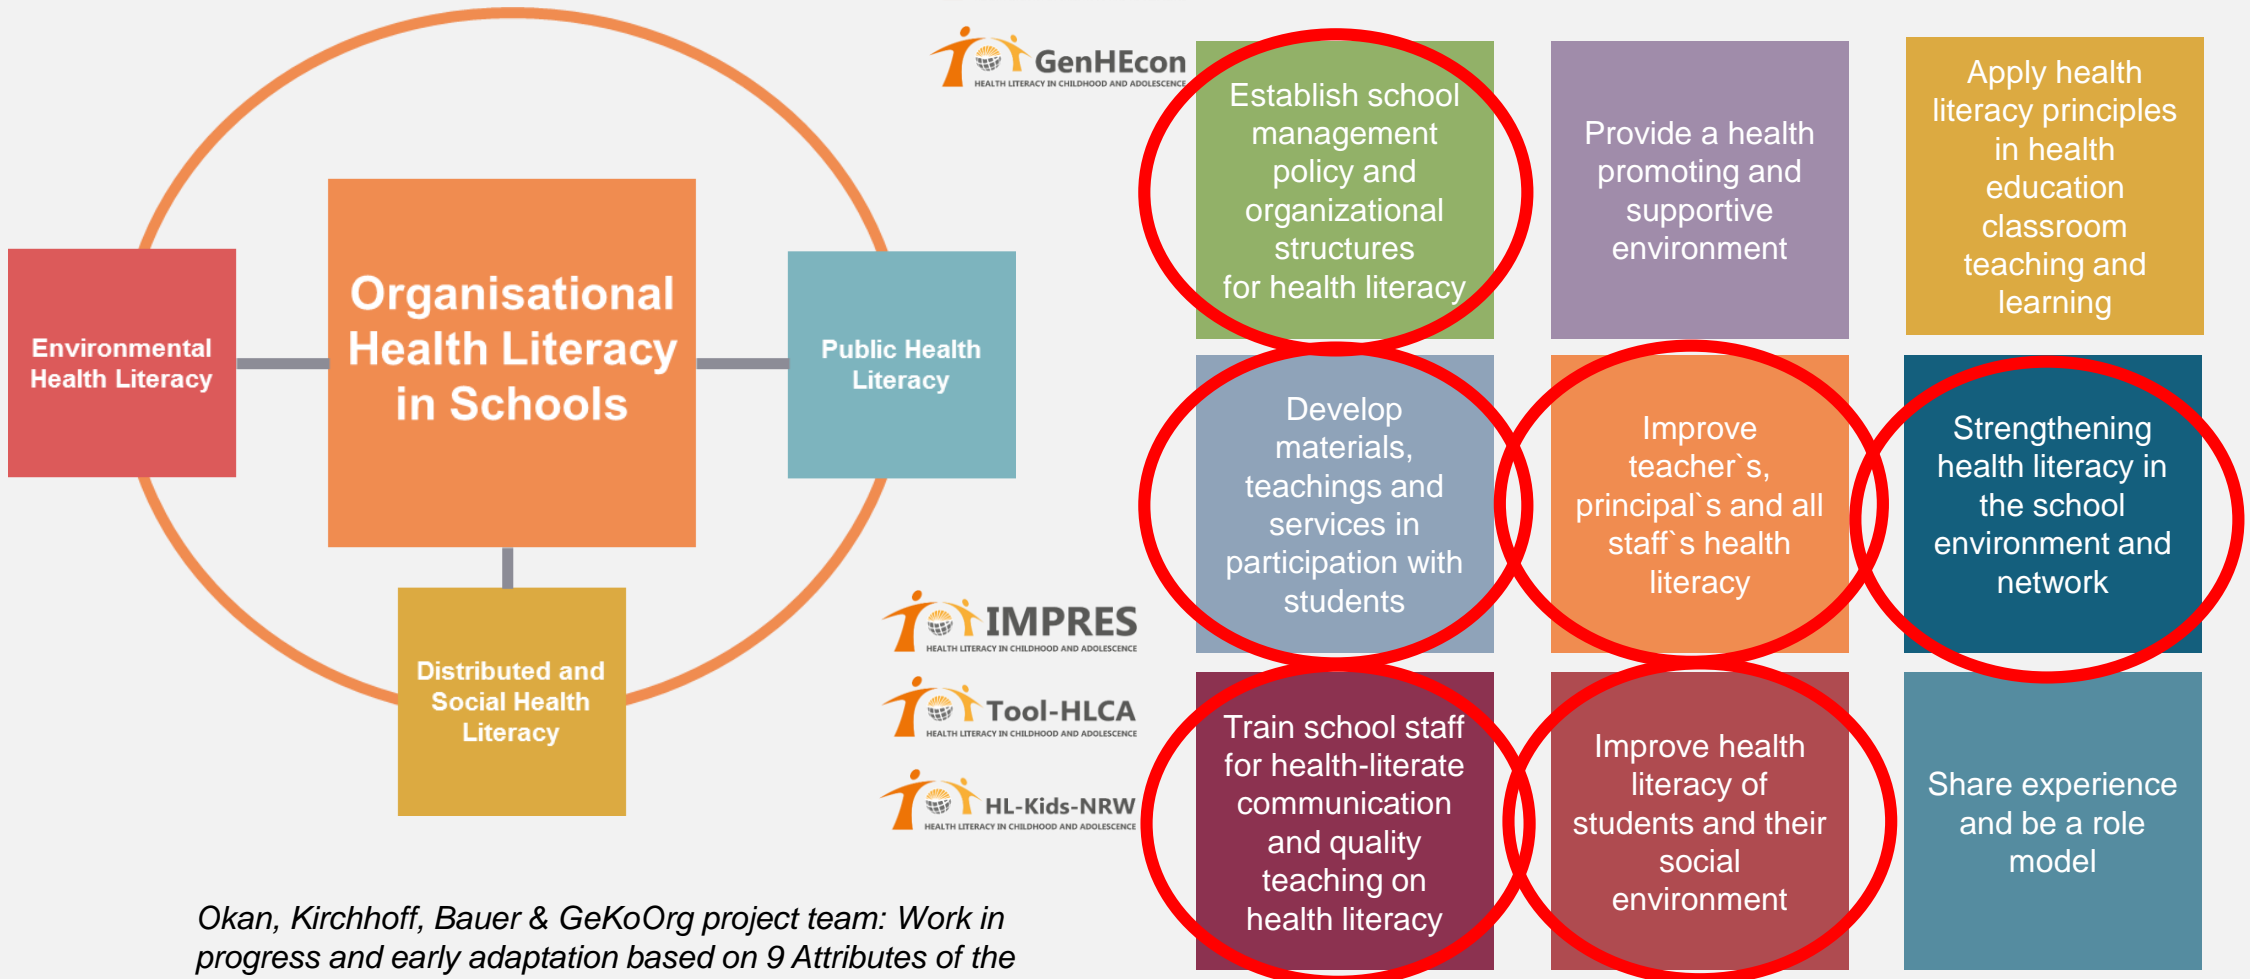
Environmental Health Literacy

Organisational Health Literacy in Schools

Public Health Literacy

Distributed and Social Health Literacy

GenHEcon
HEALTH LITERACY IN CHILDHOOD AND ADOLESCENCE

IMPRES
HEALTH LITERACY IN CHILDHOOD AND ADOLESCENCE

Tool-HLCA
HEALTH LITERACY IN CHILDHOOD AND ADOLESCENCE

HL-Kids-NRW
HEALTH LITERACY IN CHILDHOOD AND ADOLESCENCE

Okan, Kirchhoff, Bauer & GeKoOrg project team: Work in progress and early adaptation based on 9 Attributes of the

| Establish school management policy and organizational structures for health literacy | Provide a health promoting and supportive environment | Apply health literacy principles in health education classroom teaching and learning |
|---|---|---|
| Develop materials, teachings and services in participation with students | Improve teacher`s, principal`s and all staff`s health literacy | Strengthening health literacy in the school environment and network |
| Train school staff for health-literate communication and quality teaching on health literacy | Improve health literacy of students and their social environment | Share experience and be a role model |